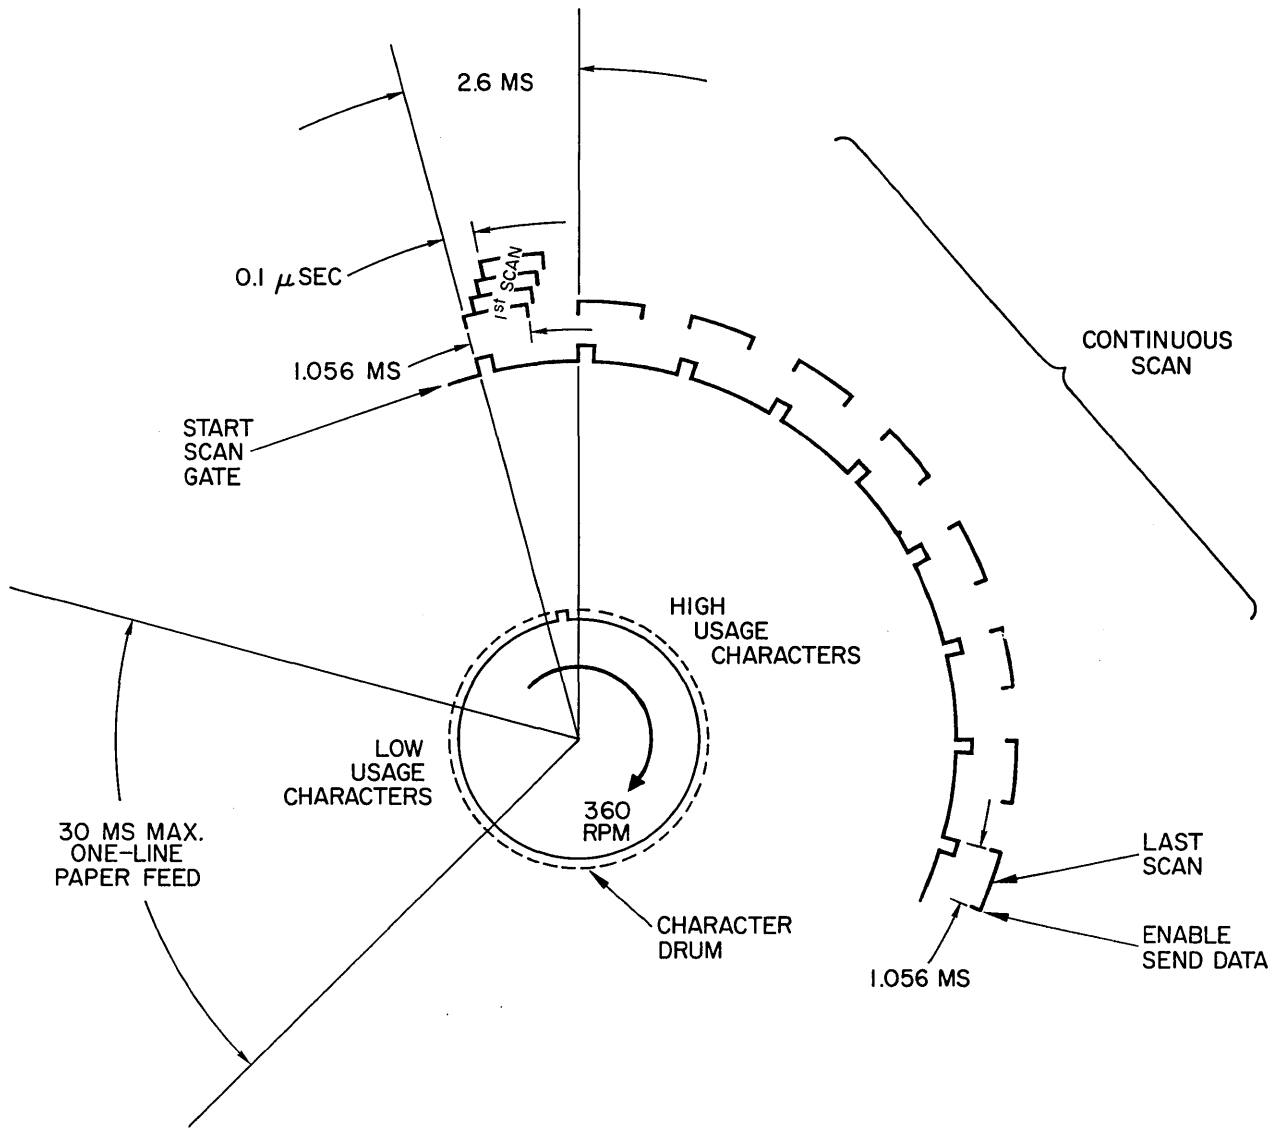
2.6 MS

0.1 $\mu$SEC

1st SCAN

1.056 MS

START SCAN GATE

CONTINUOUS SCAN

HIGH USAGE CHARACTERS

LOW USAGE CHARACTERS

360 RPM

30 MS MAX. ONE-LINE PAPER FEED

CHARACTER DRUM

LAST SCAN

ENABLE SEND DATA

1.056 MS